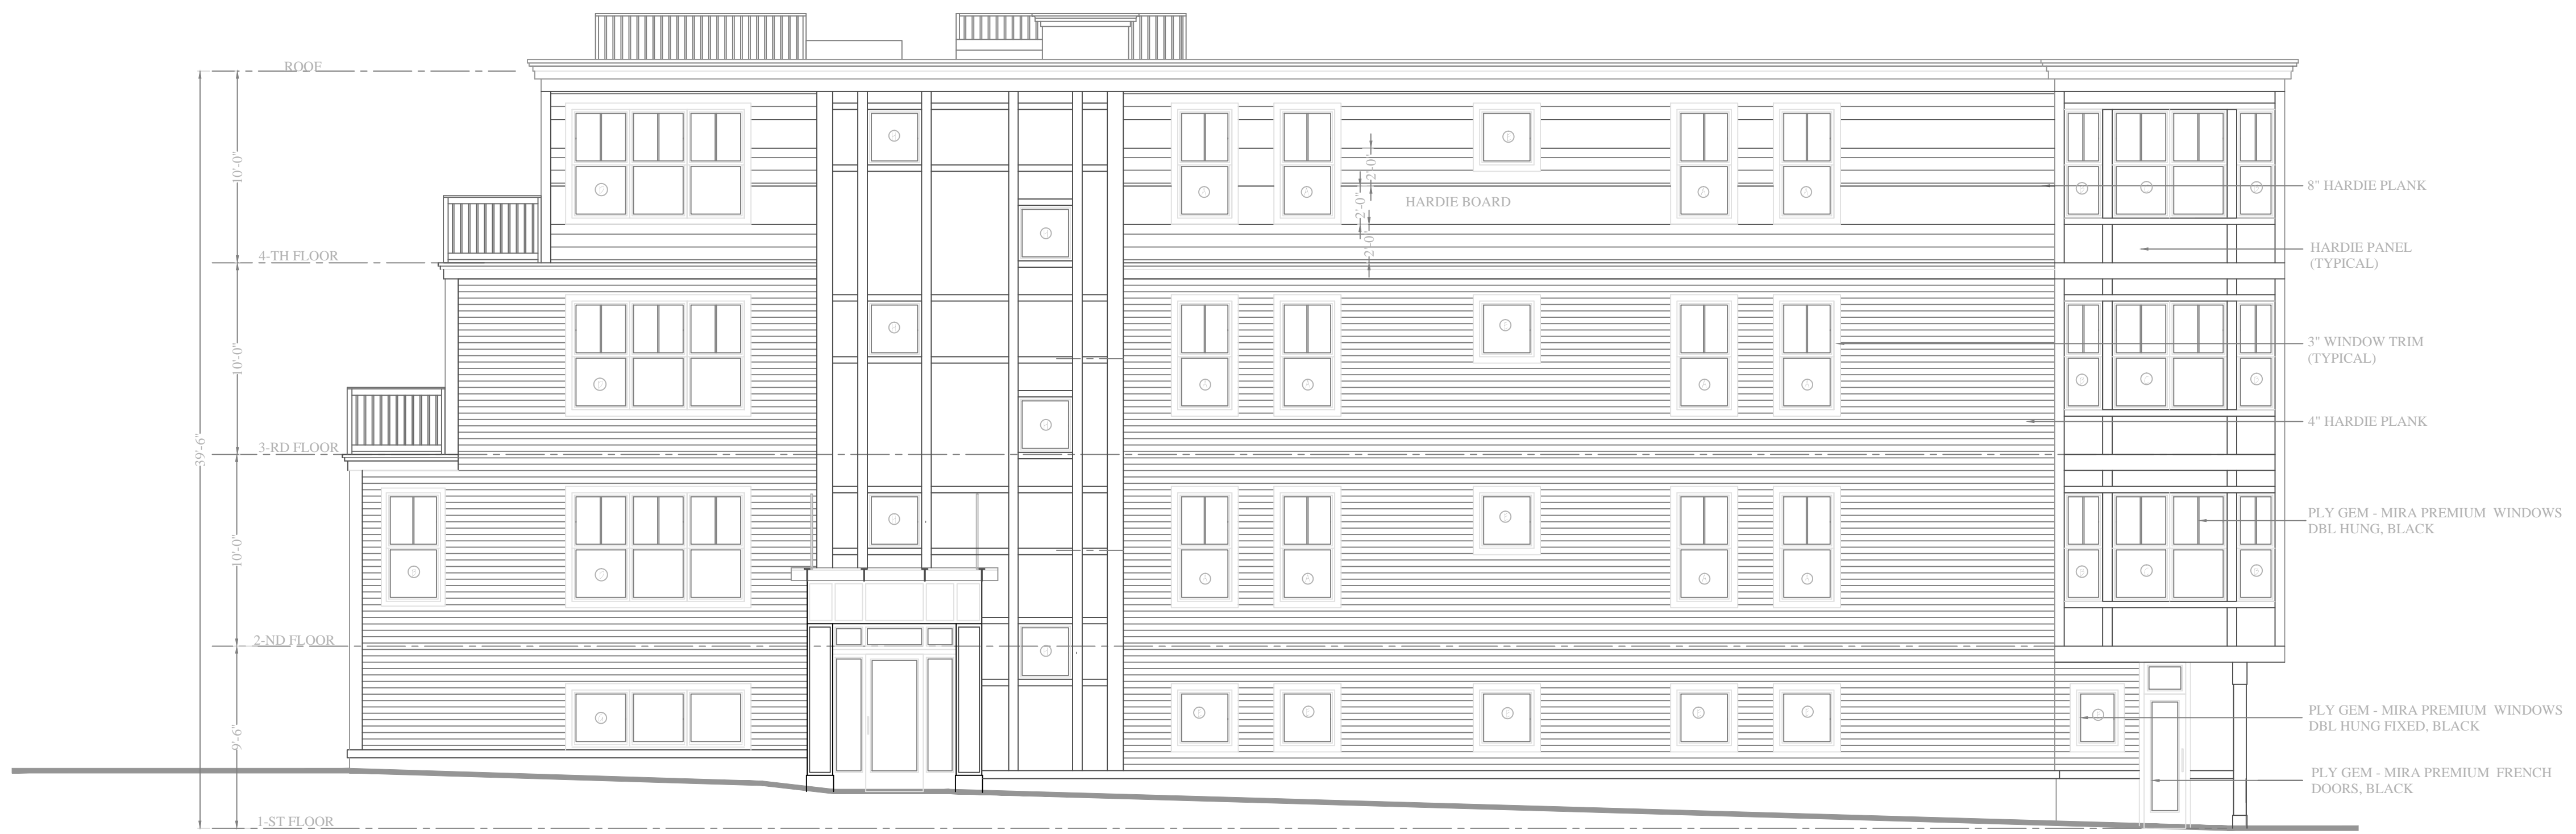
ROOF

4-TH FLOOR

3-RD FLOOR

2-ND FLOOR

1-ST FLOOR

10'-0"

10'-0"

10'-0"

9'-6"

39'-6"

2'-0"

2'-0"

2'-0"

HARDIE BOARD

8" HARDIE PLANK

HARDIE PANEL (TYPICAL)

3" WINDOW TRIM (TYPICAL)

4" HARDIE PLANK

PLY GEM - MIRA PREMIUM WINDOWS DBL HUNG, BLACK

PLY GEM - MIRA PREMIUM WINDOWS DBL HUNG FIXED, BLACK

PLY GEM - MIRA PREMIUM FRENCH DOORS, BLACK